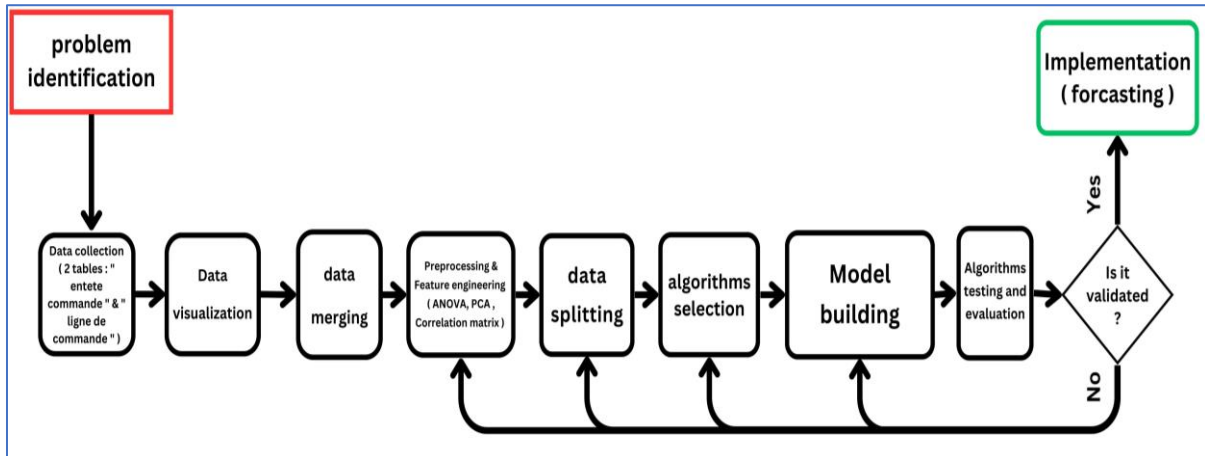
problem identification

Implementation ( forcasting )

Data collection ( 2 tables : " entete commande " & " ligne de commande " )

Data visualization

data merging

Preprocessing & Feature engineering ( ANOVA, PCA , Correlation matrix )

data splitting

algorithms selection

Model building

Algorithms testing and evaluation

Is it validated ?

Yes

No